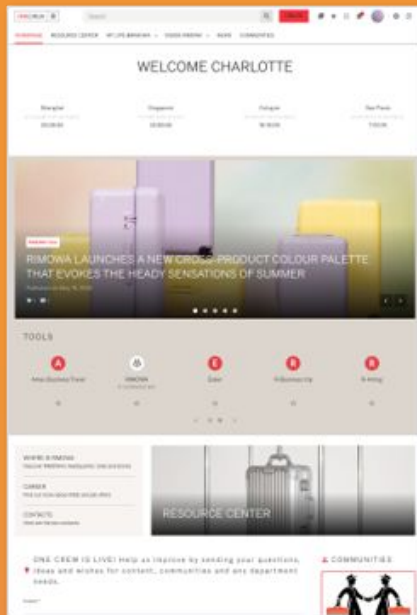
WELCOME CHARLOTTE

Shanghai

Singapore

Cologne

New York

RIMOWA LAUNCHES A NEW CROSS-PRODUCT COLOUR PALETTE THAT EVOKES THE HEADY SENSATIONS OF SUMMER

TOOLS

RIMOWA

WHERE IS RIMOWA

CAREER

CONTACTS

RESOURCE CENTER

ONE CREW IS LIVE! Help us improve by sending your questions, ideas and wishes for content, communities and any department needs.

COMMUNITIES